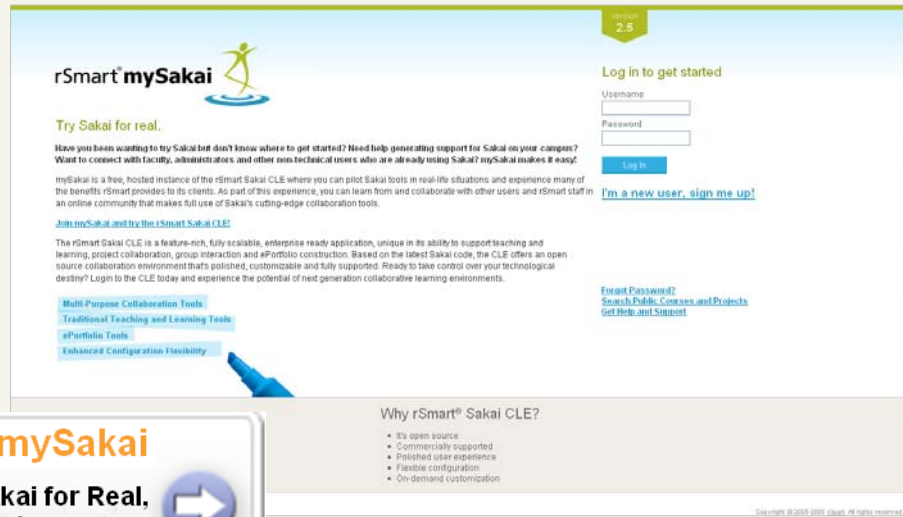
version
2.5

rSmart® mySakai

Try Sakai for real.

Have you been wanting to try Sakai but don't know where to get started? Need help generating support for Sakai on your campus? Want to connect with faculty, administrators and other non-technical users who are already using Sakai? mySakai makes it easy!

mySakai is a free, hosted instance of the rSmart Sakai CLE where you can pilot Sakai tools in real-life situations and experience many of the benefits rSmart provides to its clients. As part of this experience, you can learn from and collaborate with other users and rSmart staff in an online community that makes full use of Sakai's cutting-edge collaboration tools.

Join mySakai and try the rSmart Sakai CLE!

The rSmart Sakai CLE is a feature-rich, fully scalable, enterprise ready application, unique in its ability to support teaching and learning, project collaboration, group interaction and ePortfolio construction. Based on the latest Sakai code, the CLE offers an open source collaboration environment that's polished, customizable and fully supported. Ready to take control over your technological destiny? Login to the CLE today and experience the potential of next generation collaborative learning environments.

Multi-Purpose Collaboration Tools
Traditional Teaching and Learning Tools
ePortfolio Tools
Enhanced Configuration Flexibility

Log in to get started
Username
Password
Log In
I'm a new user, sign me up!

Forgot Password?
Search Public Courses and Projects
Get Help and Support

Why rSmart® Sakai CLE?
• It's open source
• Commercially supported
• Polished user experience
• Flexible configuration
• On-demand customization

mySakai
kai for Real,

Copyright © 2005-2008 rSmart. All rights reserved.